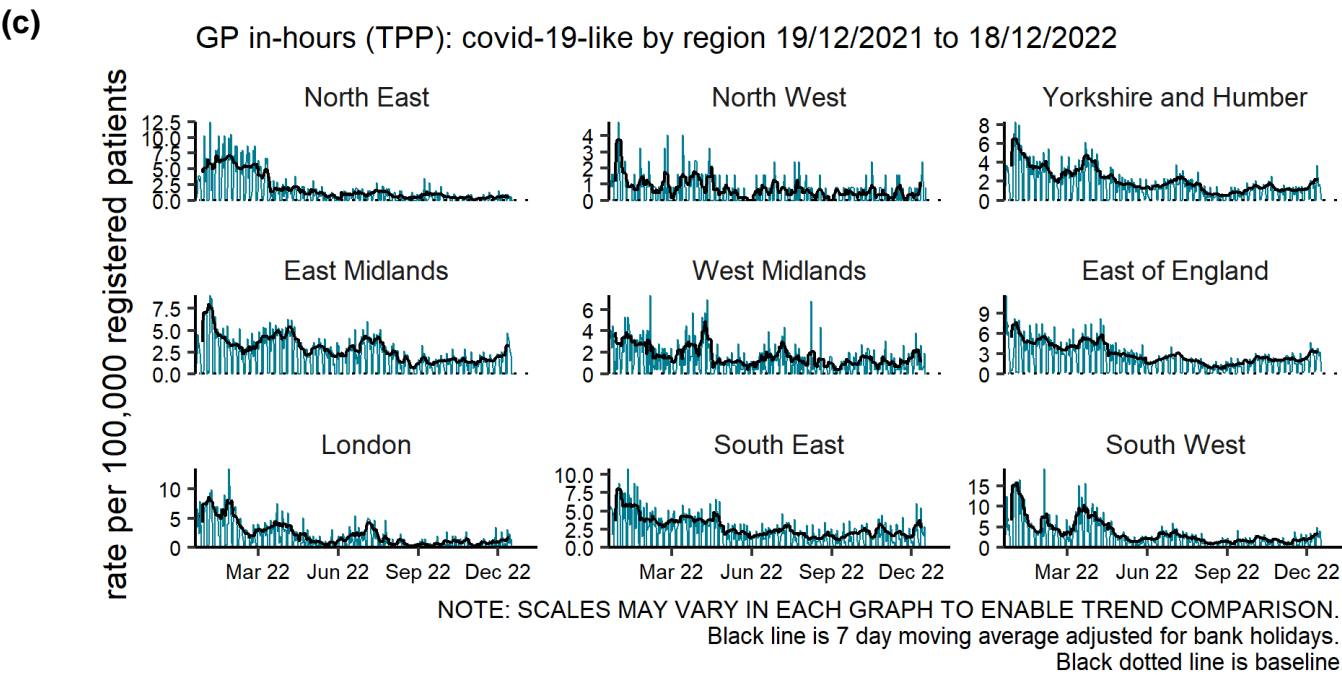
(c)

GP in-hours (TPP): covid-19-like by region 19/12/2021 to 18/12/2022

rate per 100,000 registered patients

North East
12.5
10.0
7.5
5.0
2.5
0.0

North West
4
3
2
1
0

Yorkshire and Humber
8
6
4
2
0

East Midlands
7.5
5.0
2.5
0.0

West Midlands
6
4
2
0

East of England
9
6
3
0

London
10
5
0

South East
10.0
7.5
5.0
2.5
0.0

South West
15
10
5
0

Mar 22 Jun 22 Sep 22 Dec 22

Mar 22 Jun 22 Sep 22 Dec 22

Mar 22 Jun 22 Sep 22 Dec 22

NOTE: SCALES MAY VARY IN EACH GRAPH TO ENABLE TREND COMPARISON.
Black line is 7 day moving average adjusted for bank holidays.
Black dotted line is baseline